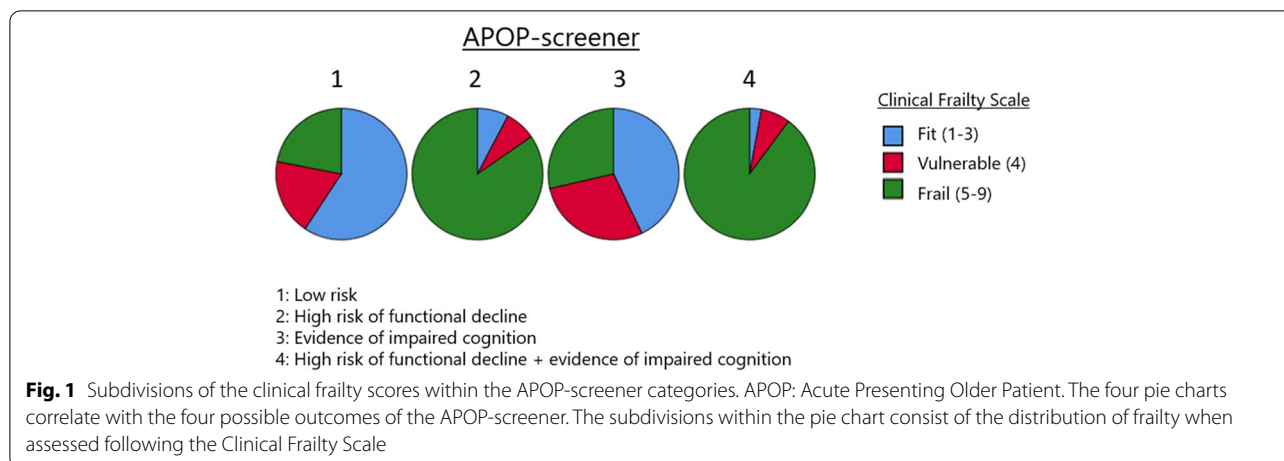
APOP-screener

1 2 3 4

Clinical Frailty Scale

Fit (1-3)
Vulnerable (4)
Frail (5-9)

1: Low risk
2: High risk of functional decline
3: Evidence of impaired cognition
4: High risk of functional decline + evidence of impaired cognition

**Fig. 1** Subdivisions of the clinical frailty scores within the APOP-screener categories. APOP: Acute Presenting Older Patient. The four pie charts correlate with the four possible outcomes of the APOP-screener. The subdivisions within the pie chart consist of the distribution of frailty when assessed following the Clinical Frailty Scale